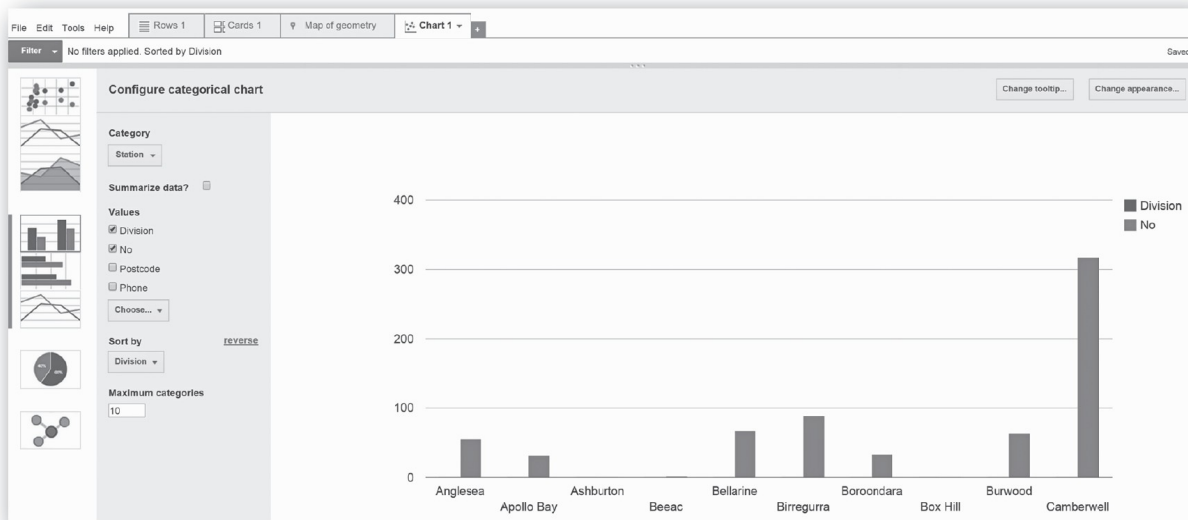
File Edit Tools Help Rows 1 Cards 1 Map of geometry Chart 1 +

Filter No filters applied. Sorted by Division Saved

Configure categorical chart

Change tooltip... Change appearance...

Category
Station

Summarize data?

Values
Division
No
Postcode
Phone
Choose...

Sort by reverse
Division

Maximum categories
10

400
300
200
100
0

Division
No

Anglesea
Apollo Bay
Ashburton
Beeac
Bellarine
Birregurra
Boroondara
Box Hill
Burwood
Camberwell